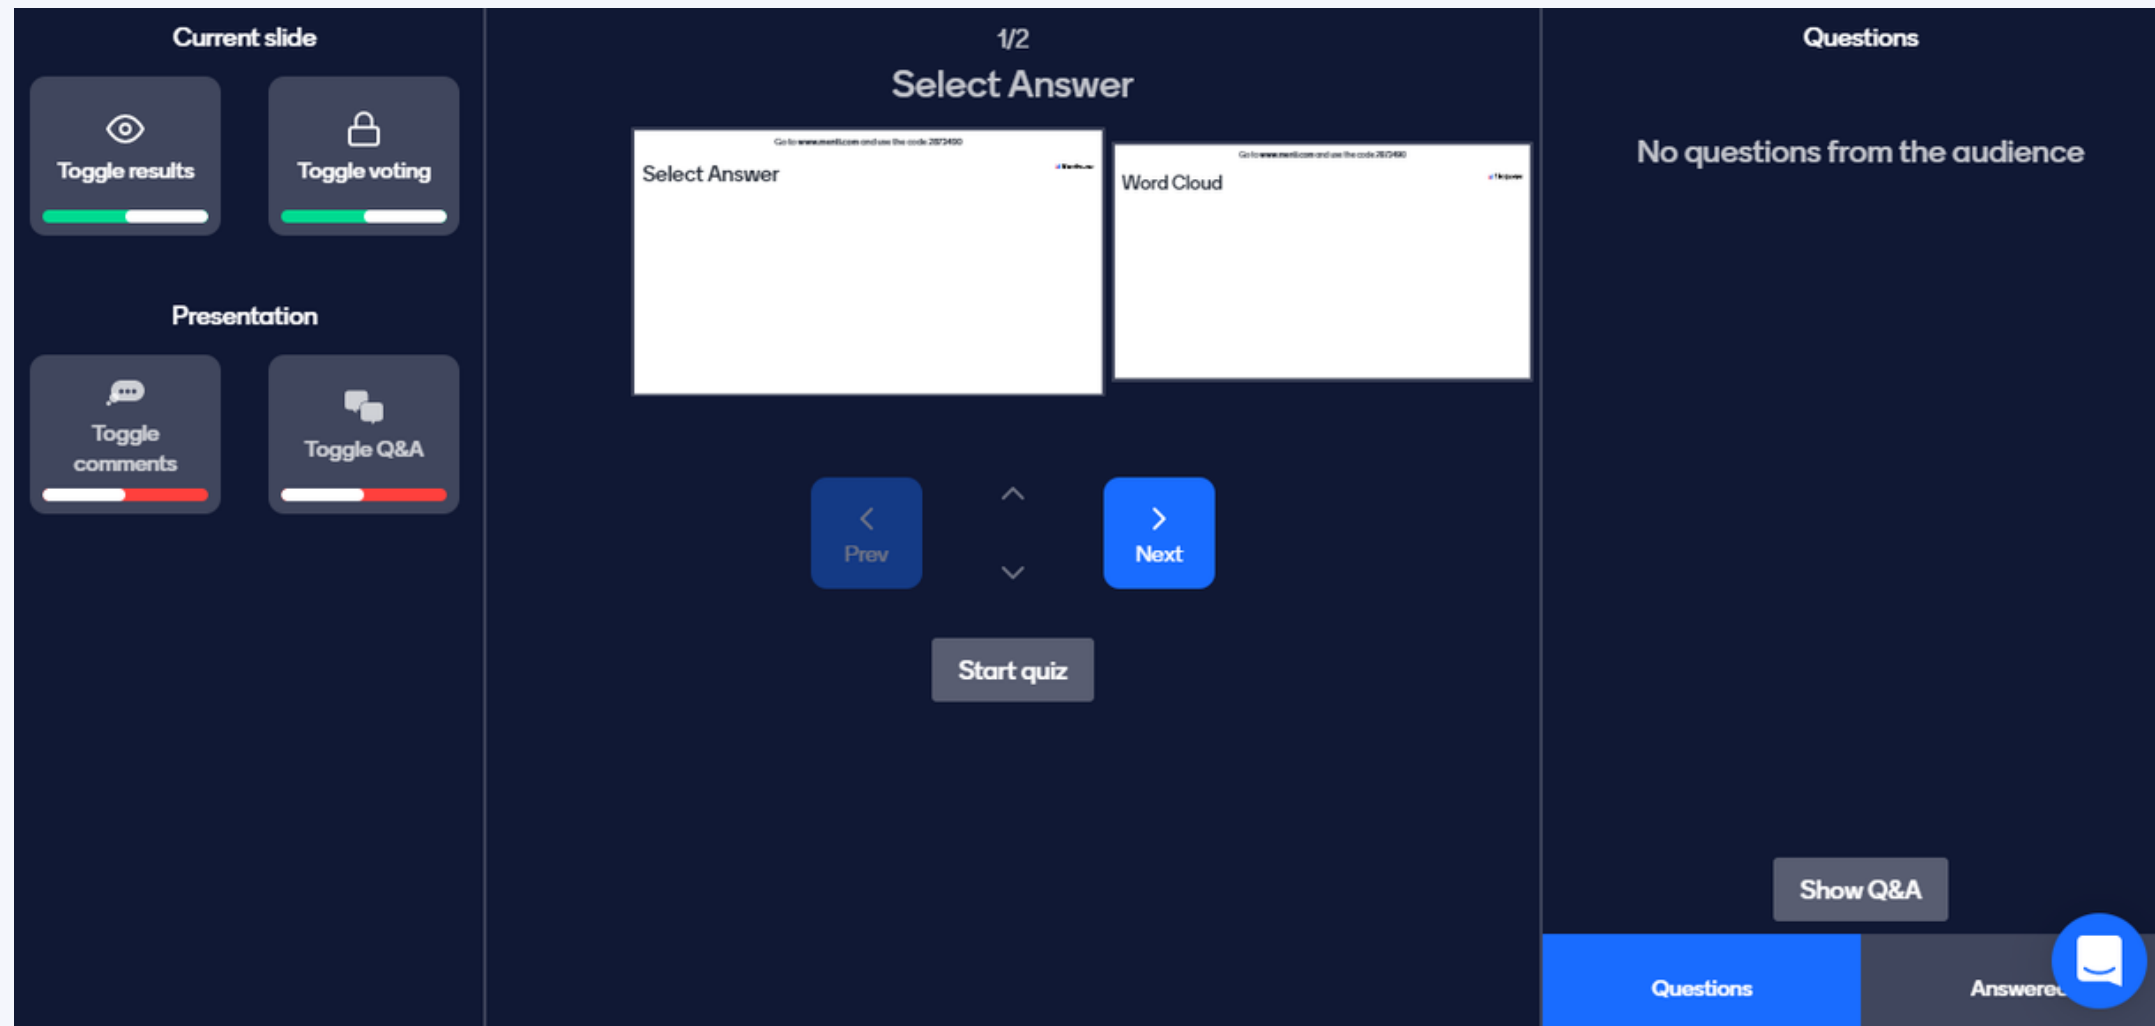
Current slide

Toggle results

Toggle voting

Presentation

Toggle comments

Toggle Q&A

1/2

Select Answer

Go to www.menti.com and use the code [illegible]

Select Answer

Go to www.menti.com and use the code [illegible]

Word Cloud

Prev

Next

Start quiz

Questions

No questions from the audience

Show Q&A

Questions

Answere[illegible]